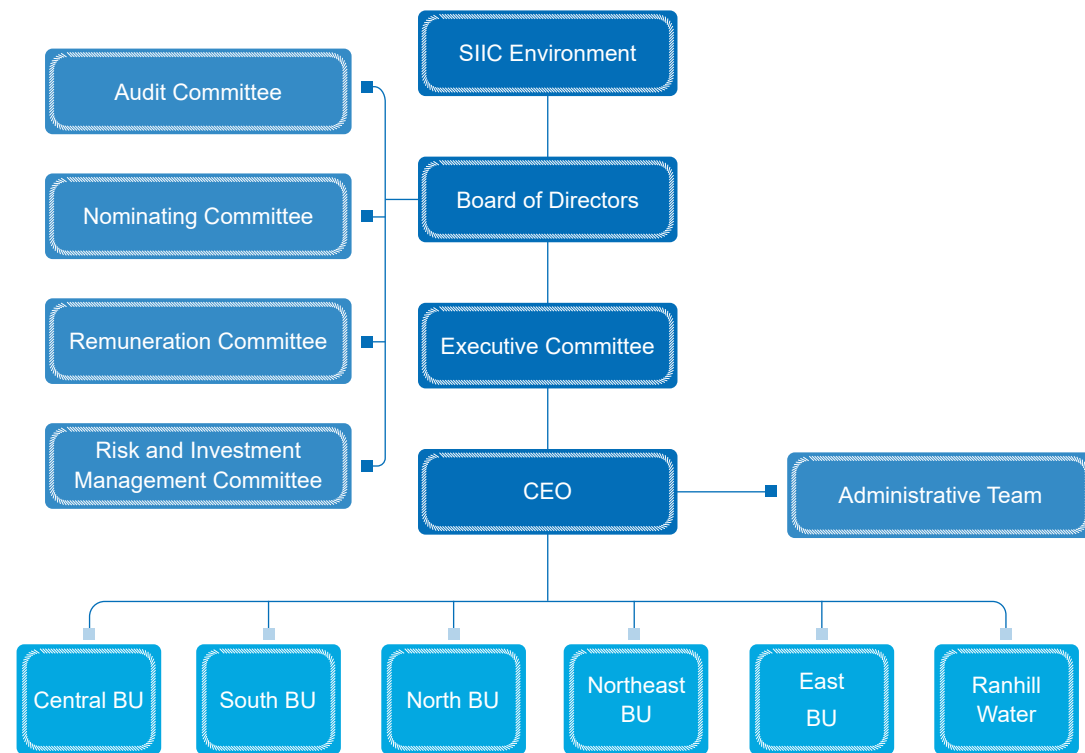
SIIC Environment

Audit Committee

Nominating Committee

Remuneration Committee

Risk and Investment Management Committee

Board of Directors

Executive Committee

CEO

Administrative Team

Central BU

South BU

North BU

Northeast BU

East BU

Ranhill Water